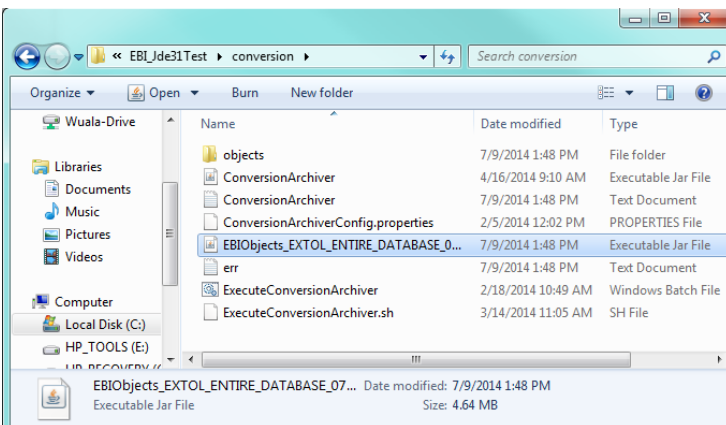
« EBI_Jde31Test ▸ conversion ▸

Search conversion

Organize ▾ Open ▾ Burn New folder

Wuala-Drive

Libraries
Documents
Music
Pictures
Videos

Computer
Local Disk (C:)
HP_TOOLS (E:)
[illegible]

| Name | Date modified | Type |
|---|---|---|
| objects | 7/9/2014 1:48 PM | File folder |
| ConversionArchiver | 4/16/2014 9:10 AM | Executable Jar File |
| ConversionArchiver | 7/9/2014 1:48 PM | Text Document |
| ConversionArchiverConfig.properties | 2/5/2014 12:02 PM | PROPERTIES File |
| EBIObjects_EXTOL_ENTIRE_DATABASE_0... | 7/9/2014 1:48 PM | Executable Jar File |
| err | 7/9/2014 1:48 PM | Text Document |
| ExecuteConversionArchiver | 2/18/2014 10:49 AM | Windows Batch File |
| ExecuteConversionArchiver.sh | 3/14/2014 11:05 AM | SH File |

EBIObjects_EXTOL_ENTIRE_DATABASE_07... Date modified: 7/9/2014 1:48 PM
Executable Jar File Size: 4.64 MB